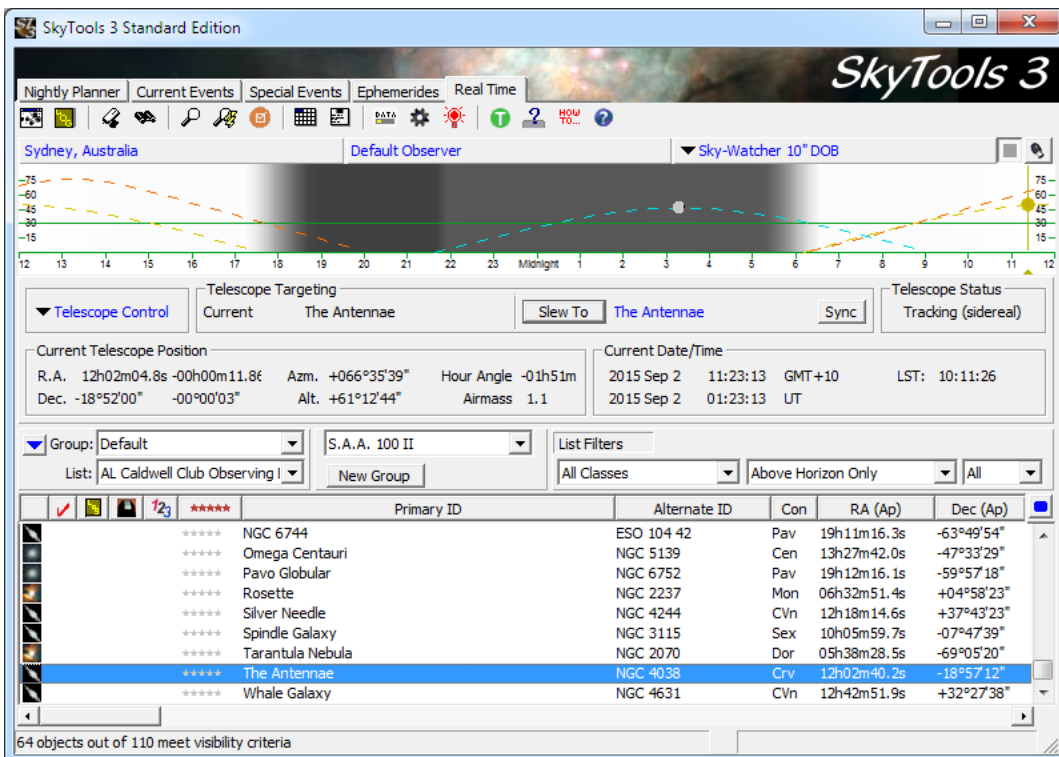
SkyTools 3 Standard Edition

SkyTools 3

Nightly Planner | Current Events | Special Events | Ephemerides | Real Time

DATA

HOW TO...

Sydney, Australia | Default Observer | Sky-Watcher 10" DOB

75 60 45 30 15

75 60 45 30 15

12 13 14 15 16 17 18 19 20 21 22 23 Midnight 1 2 3 4 5 6 7 8 9 10 11 12

Telescope Control

Telescope Targeting
Current The Antennae
Slew To The Antennae Sync

Telescope Status
Tracking (sidereal)

Current Telescope Position
R.A. 12h02m04.8s -00h00m11.8 Azm. +066°35'39" Hour Angle -01h51m
Dec. -18°52'00" -00°00'03" Alt. +61°12'44" Airmass 1.1

Current Date/Time
2015 Sep 2 11:23:13 GMT+10 LST: 10:11:26
2015 Sep 2 01:23:13 UT

Group: Default
List: AL Caldwell Club Observing l
S.A.A. 100 II
New Group
List Filters
All Classes | Above Horizon Only | All

| | Primary ID | Alternate ID | Con | RA (Ap) | Dec (Ap) |
|---|---|---|---|---|---|
| ★★★★★ | NGC 6744 | ESO 104 42 | Pav | 19h11m16.3s | -63°49'54" |
| ★★★★★ | Omega Centauri | NGC 5139 | Cen | 13h27m42.0s | -47°33'29" |
| ★★★★★ | Pavo Globular | NGC 6752 | Pav | 19h12m16.1s | -59°57'18" |
| ★★★★★ | Rosette | NGC 2237 | Mon | 06h32m51.4s | +04°58'23" |
| ★★★★★ | Silver Needle | NGC 4244 | CVn | 12h18m14.6s | +37°43'23" |
| ★★★★★ | Spindle Galaxy | NGC 3115 | Sex | 10h05m59.7s | -07°47'39" |
| ★★★★★ | Tarantula Nebula | NGC 2070 | Dor | 05h38m28.5s | -69°05'20" |
| ★★★★★ | The Antennae | NGC 4038 | Crv | 12h02m40.2s | -18°57'12" |
| ★★★★★ | Whale Galaxy | NGC 4631 | CVn | 12h42m51.9s | +32°27'38" |

64 objects out of 110 meet visibility criteria